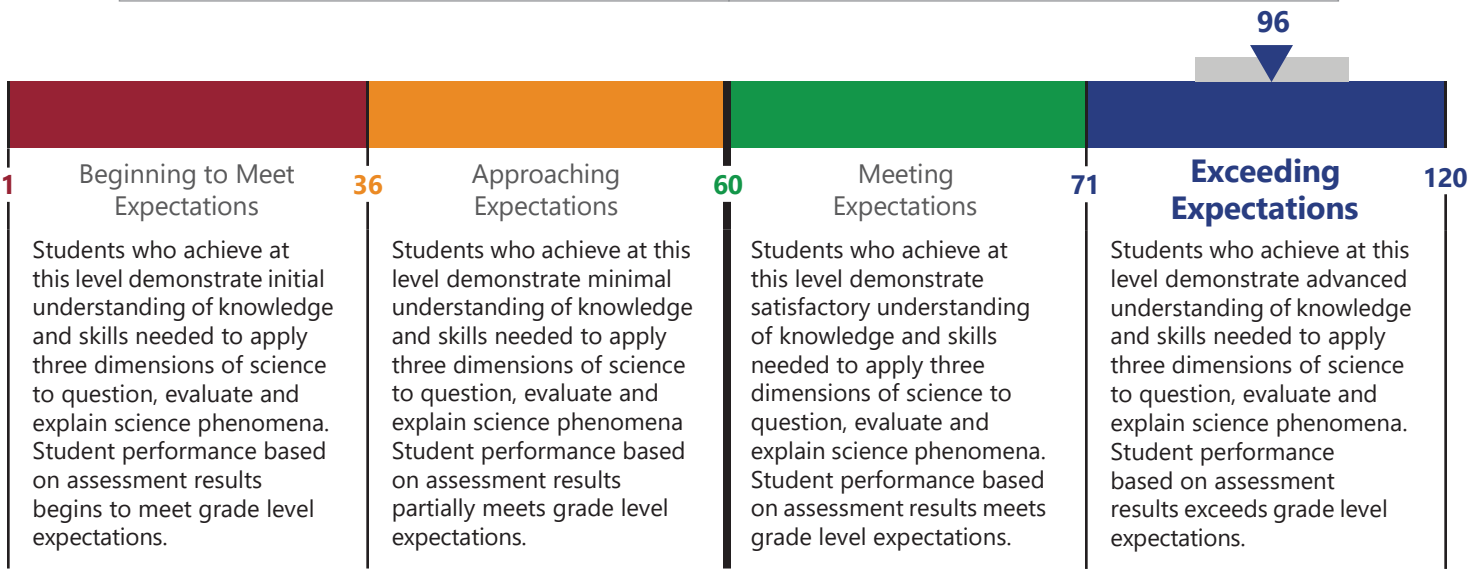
96

1

Beginning to Meet Expectations

Students who achieve at this level demonstrate initial understanding of knowledge and skills needed to apply three dimensions of science to question, evaluate and explain science phenomena. Student performance based on assessment results begins to meet grade level expectations.

36

Approaching Expectations

Students who achieve at this level demonstrate minimal understanding of knowledge and skills needed to apply three dimensions of science to question, evaluate and explain science phenomena Student performance based on assessment results partially meets grade level expectations.

60

Meeting Expectations

Students who achieve at this level demonstrate satisfactory understanding of knowledge and skills needed to apply three dimensions of science to question, evaluate and explain science phenomena. Student performance based on assessment results meets grade level expectations.

71

Exceeding Expectations

Students who achieve at this level demonstrate advanced understanding of knowledge and skills needed to apply three dimensions of science to question, evaluate and explain science phenomena. Student performance based on assessment results exceeds grade level expectations.

120